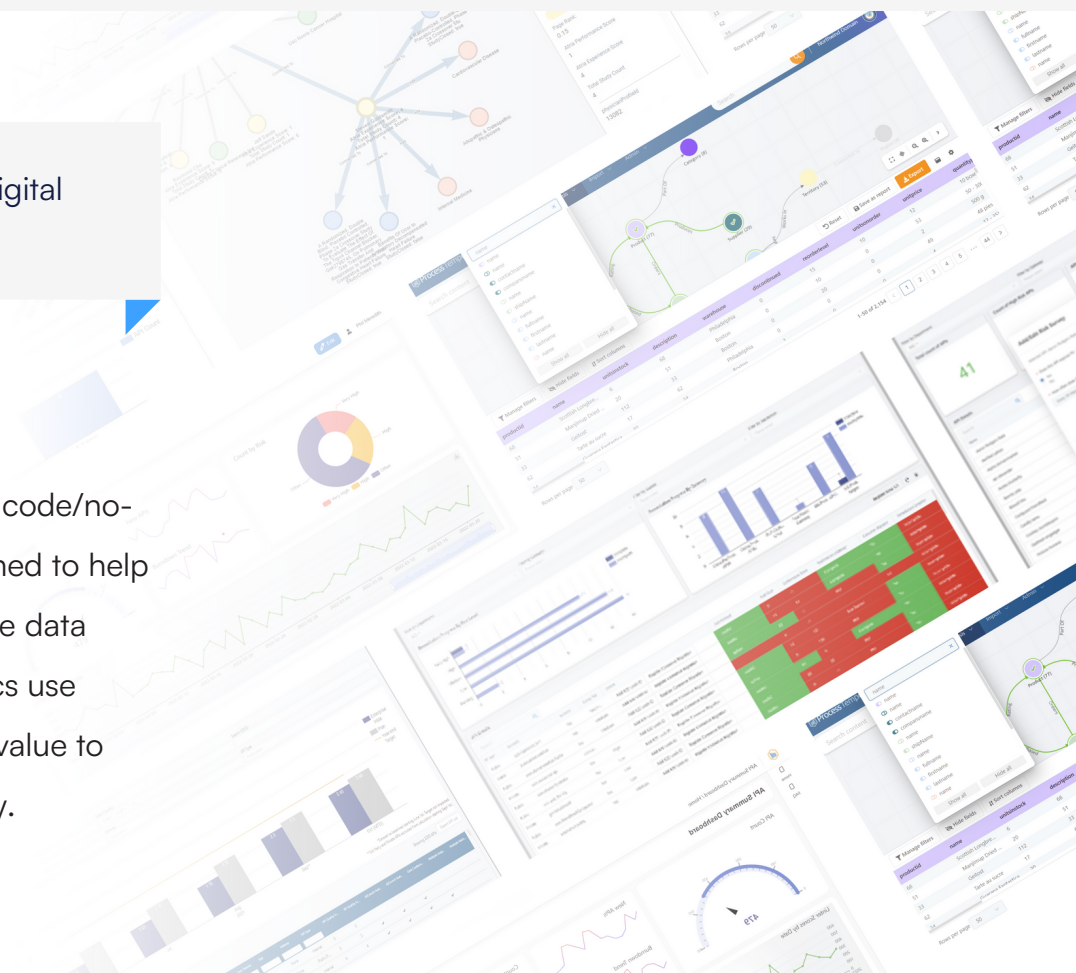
igital

code/no-
ned to help
e data
cs use
value to
y.

41

API Summary Dashboard

Manage filters
Hide fields
Sort columns
productid
name
unitsinstock
description
warehouse
discontinued
reorderlevel
unitsonorder
unitprice
quantity
Scottish Longbre...
Maxilaku
Gorgonzola Telino
Tarte au sucre
Rows per page: 50
Show all
Hide all
Reset
Save as report
Export
Category (8)
Product (77)
Supplier (29)
Territory (53)
Boston
Philadelphia
1–50 of 2,154
1
2
3
4
5
44
Process
Search content